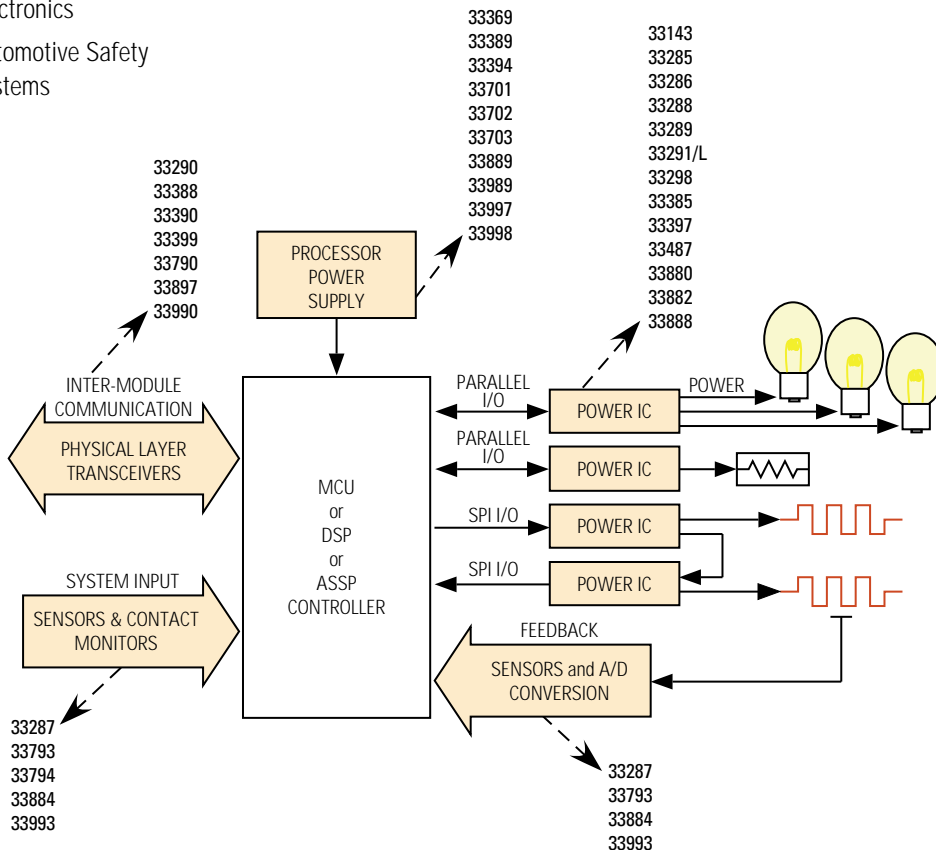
ctronics

tomotive Safety stems

33290
33388
33390
33399
33790
33897
33990

PROCESSOR POWER SUPPLY

33369
33389
33394
33701
33702
33703
33889
33989
33997
33998

33143
33285
33286
33288
33289
33291/L
33298
33385
33397
33487
33880
33882
33888

INTER-MODULE COMMUNICATION

PHYSICAL LAYER TRANSCEIVERS

MCU
or
DSP
or
ASSP
CONTROLLER

PARALLEL I/O

POWER IC

POWER

PARALLEL I/O

POWER IC

SPI I/O

POWER IC

SPI I/O

POWER IC

SYSTEM INPUT

SENSORS & CONTACT MONITORS

FEEDBACK

SENSORS and A/D CONVERSION

33287
33793
33794
33884
33993

33287
33793
33884
33993